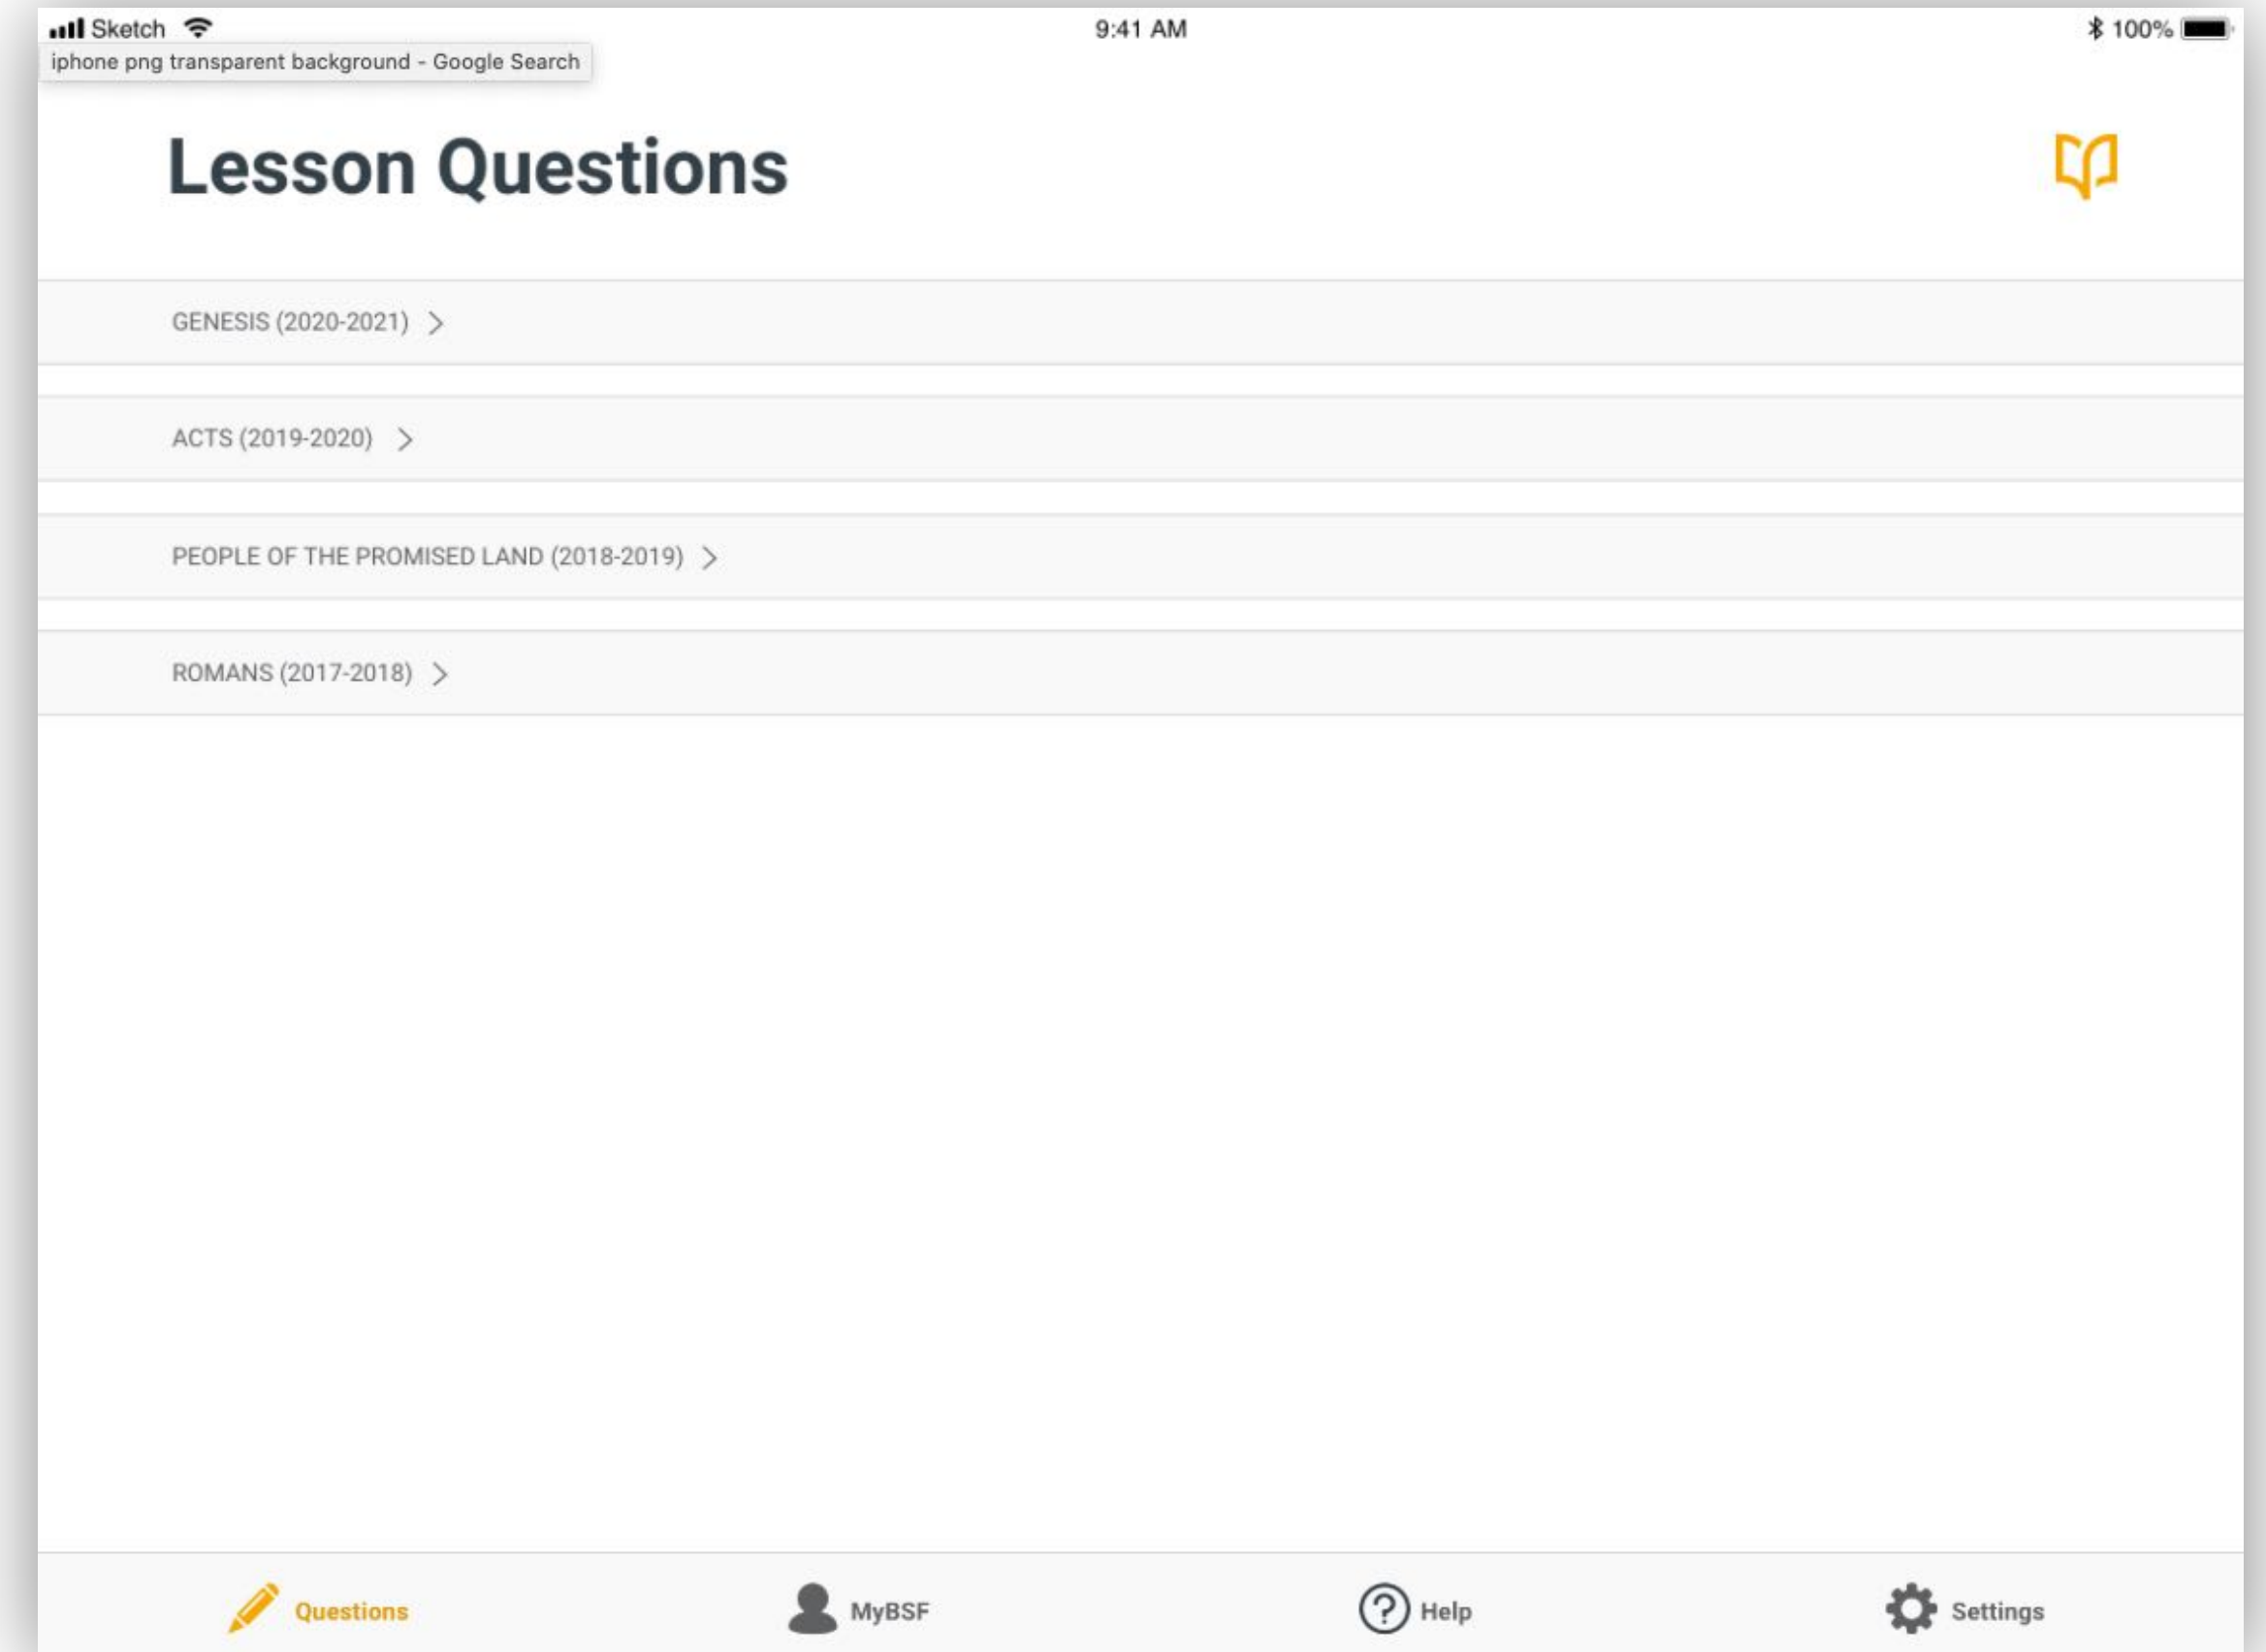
Sketch 9:41 AM 100%

iphone png transparent background - Google Search

Lesson Questions

GENESIS (2020-2021) >

ACTS (2019-2020) >

PEOPLE OF THE PROMISED LAND (2018-2019) >

ROMANS (2017-2018) >

Questions MyBSF Help Settings